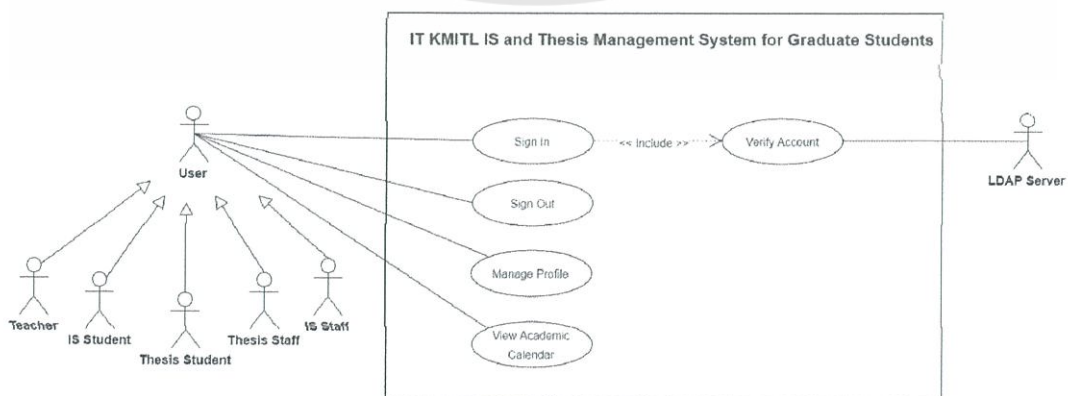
IT KMITL IS and Thesis Management System for Graduate Students

User

Sign In

<< Include >>

Verify Account

LDAP Server

Sign Out

Manage Profile

View Academic Calendar

Teacher

IS Student

Thesis Student

Thesis Staff

IS Staff